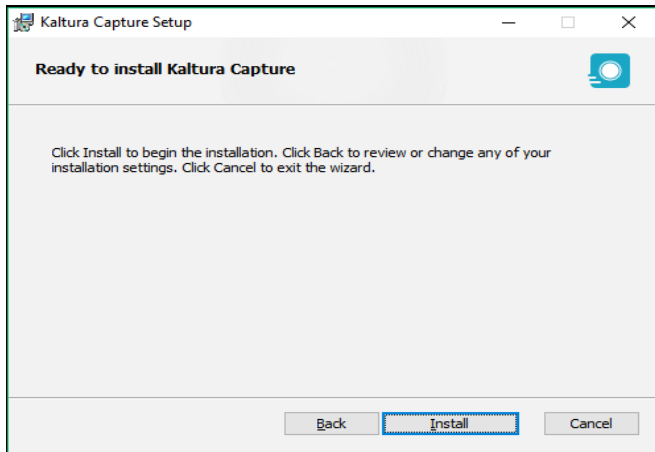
Kaltura Capture Setup

Ready to install Kaltura Capture

Click Install to begin the installation. Click Back to review or change any of your installation settings. Click Cancel to exit the wizard.

Back Install Cancel